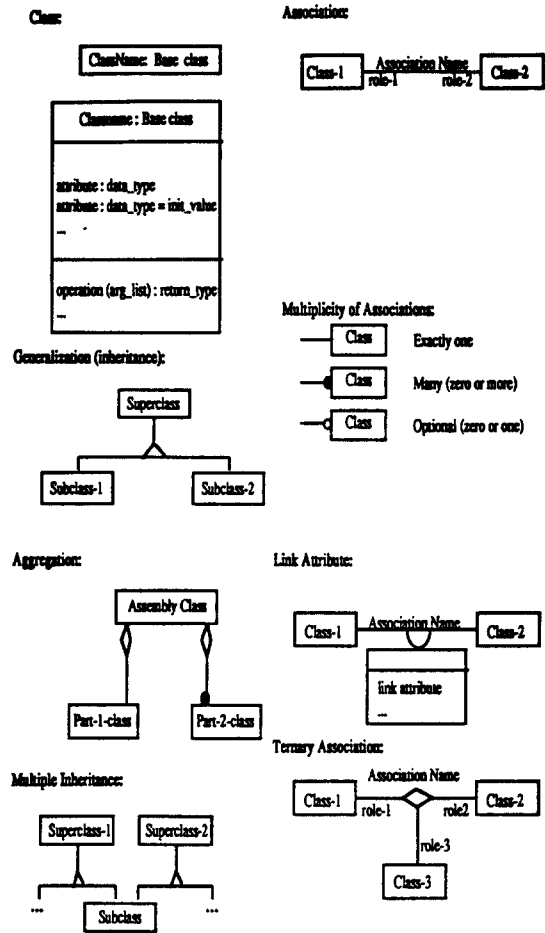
Class:

ClassName: Base class

Classname : Base class

attribute : data_type
attribute : data_type = init_value
...

operation (arg_list) : return_type
...

Association:

Class-1 Association Name role-1 role-2 Class-2

Multiplicity of Associations:

Class Exactly one

Class Many (zero or more)

Class Optional (zero or one)

Generalization (inheritance):

Superclass

Subclass-1 Subclass-2

Aggregation:

Assembly Class

Part-1-class Part-2-class

Link Attribute:

Class-1 Association Name Class-2

link attribute
...

Ternary Association:

Association Name

Class-1 role-1 role2 Class-2

role-3

Class-3

Multiple Inheritance:

Superclass-1 Superclass-2

... Subclass ...